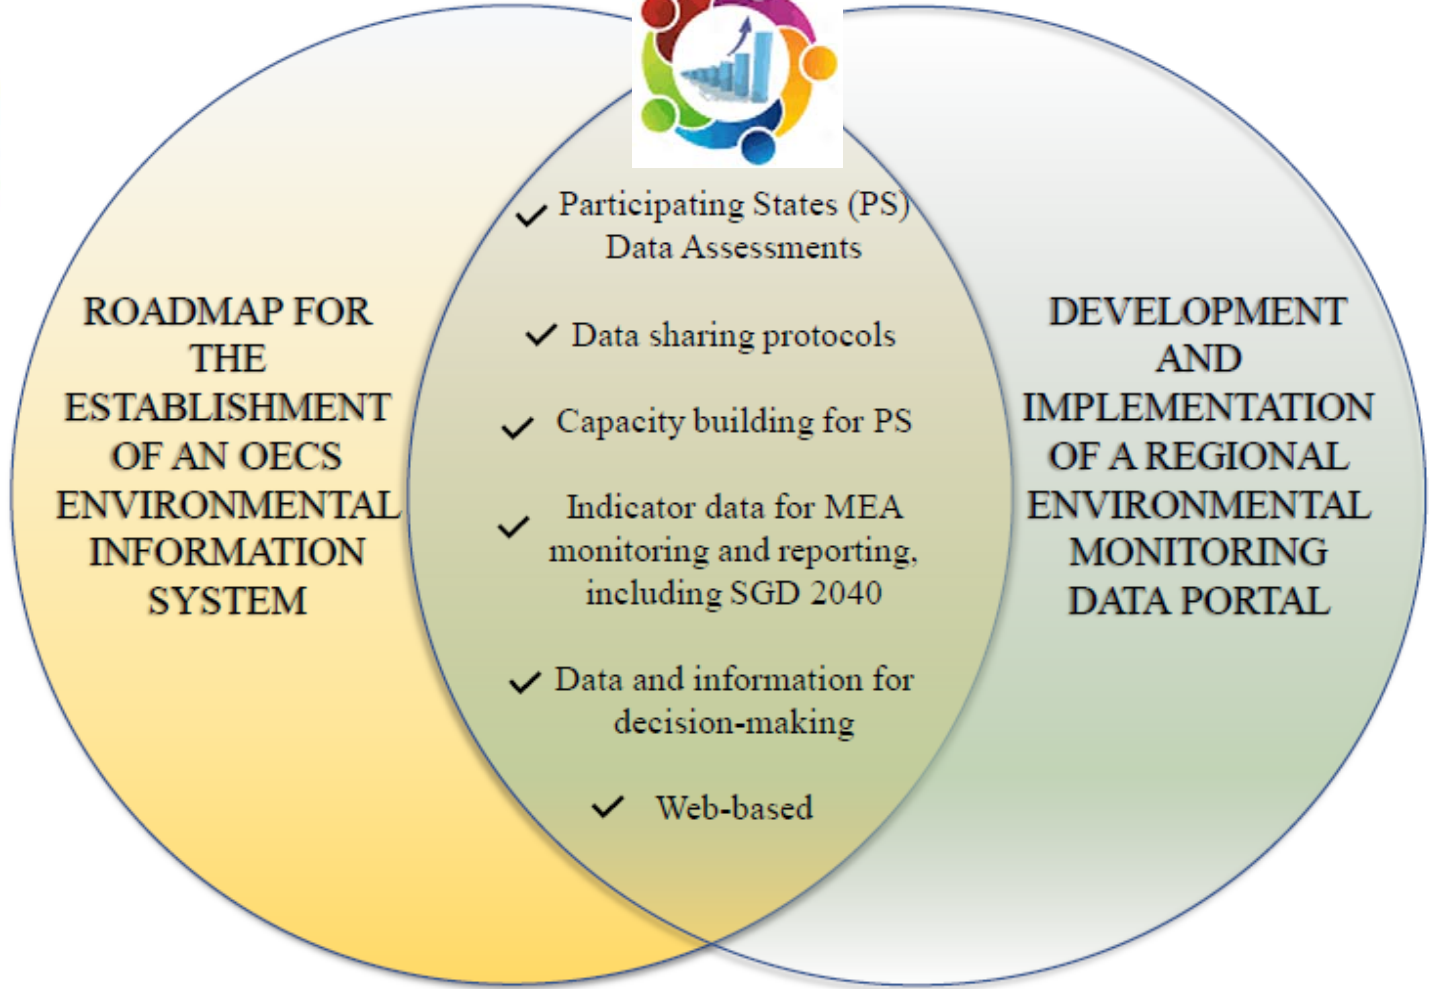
ROADMAP FOR THE ESTABLISHMENT OF AN OECS ENVIRONMENTAL INFORMATION SYSTEM

✓ Participating States (PS) Data Assessments

✓ Data sharing protocols

✓ Capacity building for PS

✓ Indicator data for MEA monitoring and reporting, including SGD 2040

✓ Data and information for decision-making

✓ Web-based

DEVELOPMENT AND IMPLEMENTATION OF A REGIONAL ENVIRONMENTAL MONITORING DATA PORTAL